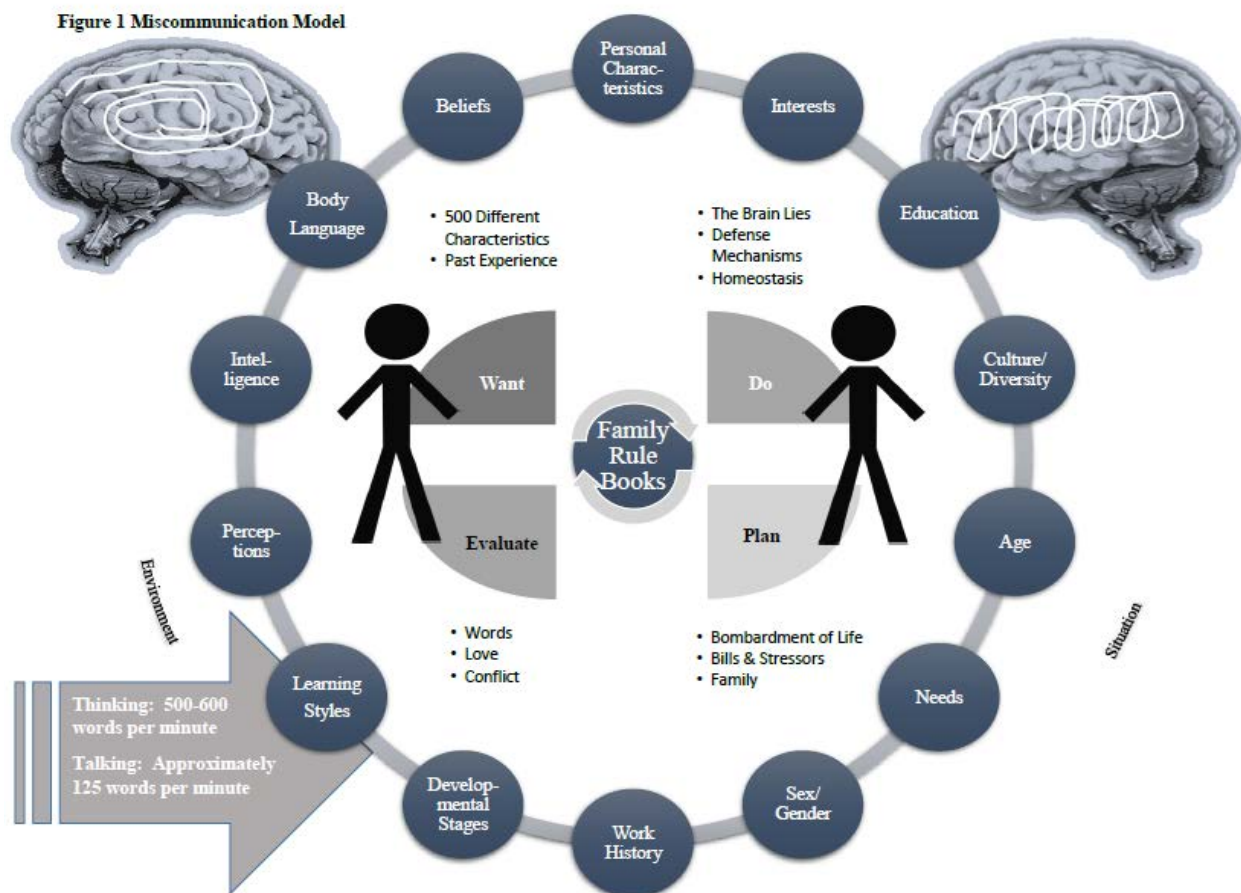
Figure 1 Miscommunication Model

Personal Characteristics

Interests

Education

Culture/ Diversity

Age

Needs

Sex/ Gender

Work History

Developmental Stages

Learning Styles

Perceptions

Intelligence

Body Language

Beliefs

• 500 Different Characteristics
• Past Experience

• The Brain Lies
• Defense Mechanisms
• Homeostasis

Want

Do

Family Rule Books

Evaluate

Plan

• Words
• Love
• Conflict

• Bombardment of Life
• Bills & Stressors
• Family

Environment

Situation

Thinking: 500-600 words per minute

Talking: Approximately 125 words per minute